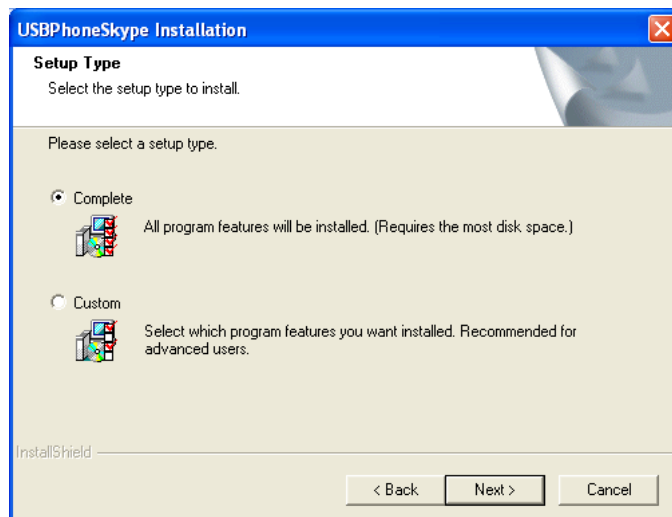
USBPhoneSkype Installation

Setup Type
Select the setup type to install.

Please select a setup type.

Complete
All program features will be installed. (Requires the most disk space.)

Custom
Select which program features you want installed. Recommended for advanced users.

InstallShield

< Back
Next >
Cancel